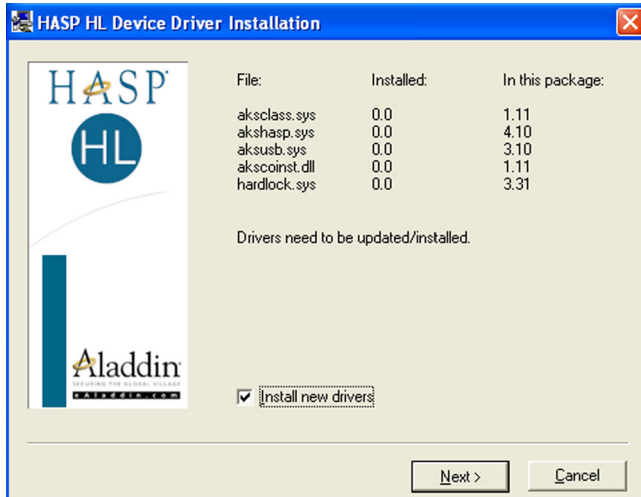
HASP HL Device Driver Installation

HASP

HL

Aladdin
SECURING THE GLOBAL VILLAGE
eAladdin.com

| File: | Installed: | In this package: |
|---|---|---|
| aksclass.sys | 0.0 | 1.11 |
| akshasp.sys | 0.0 | 4.10 |
| aksusb.sys | 0.0 | 3.10 |
| akscoinst.dll | 0.0 | 1.11 |
| hardlock.sys | 0.0 | 3.31 |

Drivers need to be updated/installed.

Install new drivers

Next >

Cancel